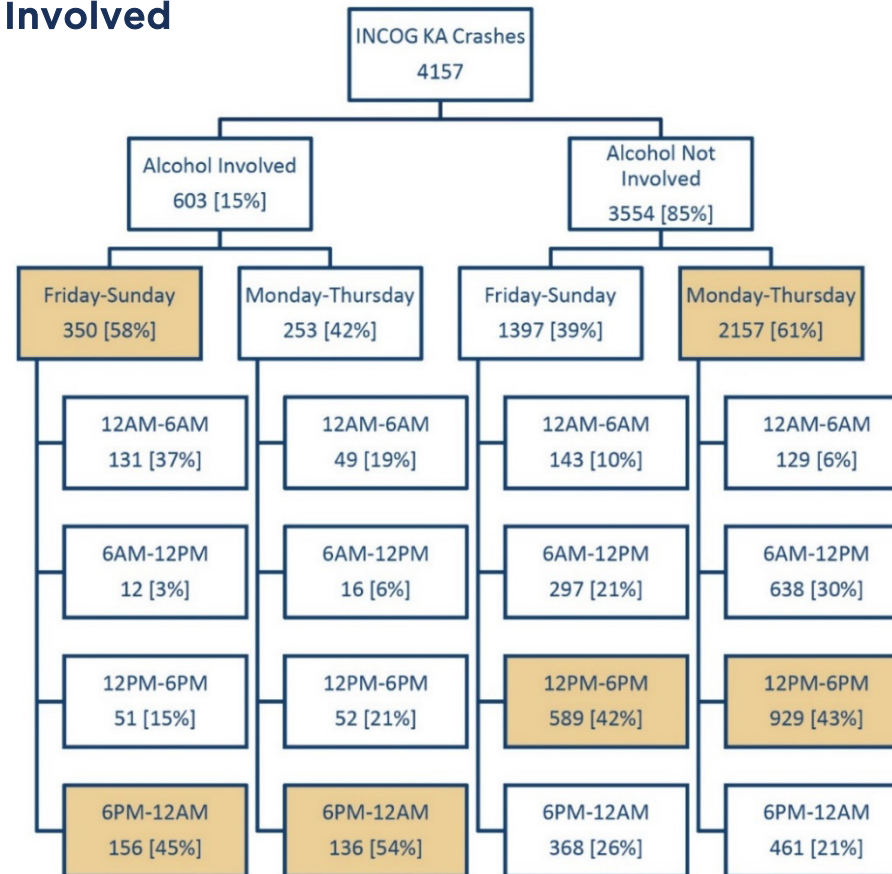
Involved

INCOG KA Crashes
4157

Alcohol Involved
603 [15%]

Alcohol Not Involved
3554 [85%]

Friday-Sunday
350 [58%]

12AM-6AM
131 [37%]

6AM-12PM
12 [3%]

12PM-6PM
51 [15%]

6PM-12AM
156 [45%]

Monday-Thursday
253 [42%]

12AM-6AM
49 [19%]

6AM-12PM
16 [6%]

12PM-6PM
52 [21%]

6PM-12AM
136 [54%]

Friday-Sunday
1397 [39%]

12AM-6AM
143 [10%]

6AM-12PM
297 [21%]

12PM-6PM
589 [42%]

6PM-12AM
368 [26%]

Monday-Thursday
2157 [61%]

12AM-6AM
129 [6%]

6AM-12PM
638 [30%]

12PM-6PM
929 [43%]

6PM-12AM
461 [21%]